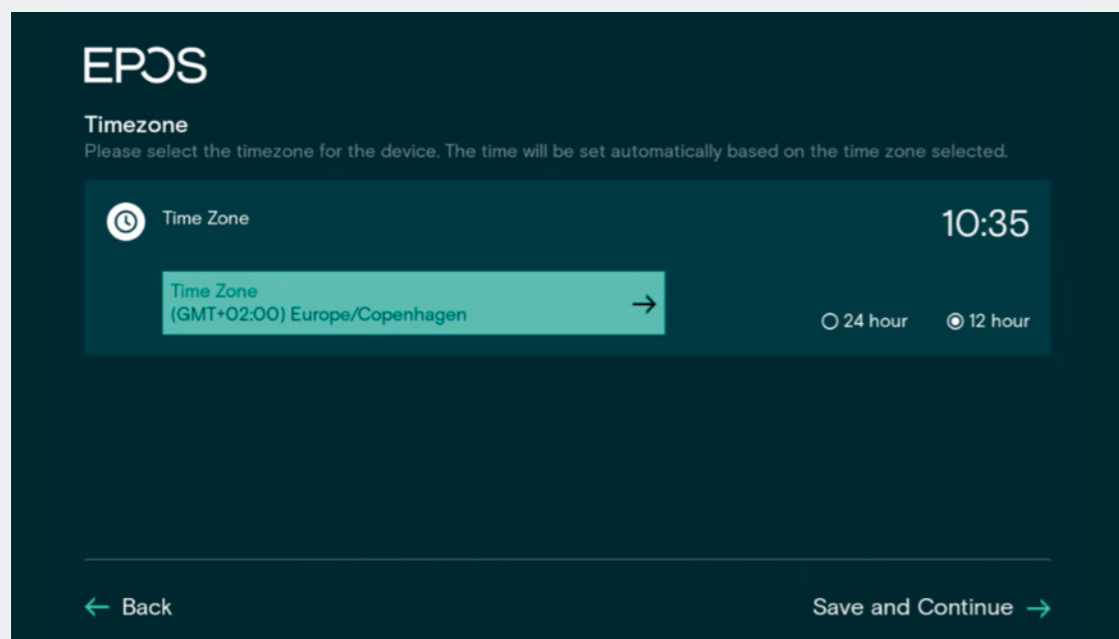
EPOS

Timezone
Please select the timezone for the device. The time will be set automatically based on the time zone selected.

Time Zone

10:35

Time Zone
(GMT+02:00) Europe/Copenhagen

24 hour
12 hour

Back

Save and Continue